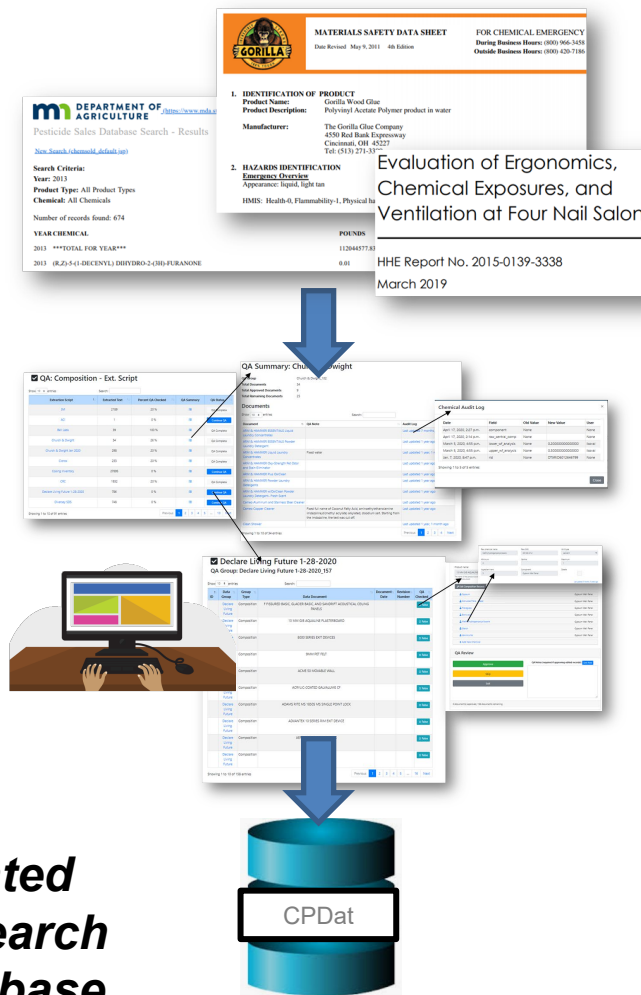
MATERIALS SAFETY DATA SHEET
Date Revised May 9, 2011 4th Edition

FOR CHEMICAL EMERGENCY
During Business Hours: (800) 966-3458
Outside Business Hours: (800) 420-7186

GORILLA

1. IDENTIFICATION OF PRODUCT
Product Name: Gorilla Wood Glue
Product Description: Polyvinyl Acetate Polymer product in water

Manufacturer: The Gorilla Glue Company
4550 Red Bank Expressway
Cincinnati, OH 45227
Tel: (513) 271-33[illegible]

2. HAZARDS IDENTIFICATION
Emergency Overview
Appearance: liquid, light tan

HMIS: Health-0, Flammability-1, Physical ha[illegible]

DEPARTMENT OF AGRICULTURE (https://www.mda.st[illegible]

Pesticide Sales Database Search - Results

New Search (chemsold_default.jsp)

Search Criteria:
Year: 2013
Product Type: All Product Types
Chemical: All Chemicals

Number of records found: 674

YEAR CHEMICAL POUNDS

2013 ***TOTAL FOR YEAR*** 112044577.83

2013 (R,Z)-5-(1-DECENYL) DIHYDRO-2-(3H)-FURANONE 0.01

Evaluation of Ergonomics, Chemical Exposures, and Ventilation at Four Nail Salon

HHE Report No. 2015-0139-3338
March 2019

QA: Composition - Ext. Script

QA Summary: Ch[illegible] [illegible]wight

Documents

Chemical Audit Log

Declare Living Future 1-28-2020
QA Group: Declare Living Future 1-28-2020_157

QA Review

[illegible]ted
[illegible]earch
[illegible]base

CPDat